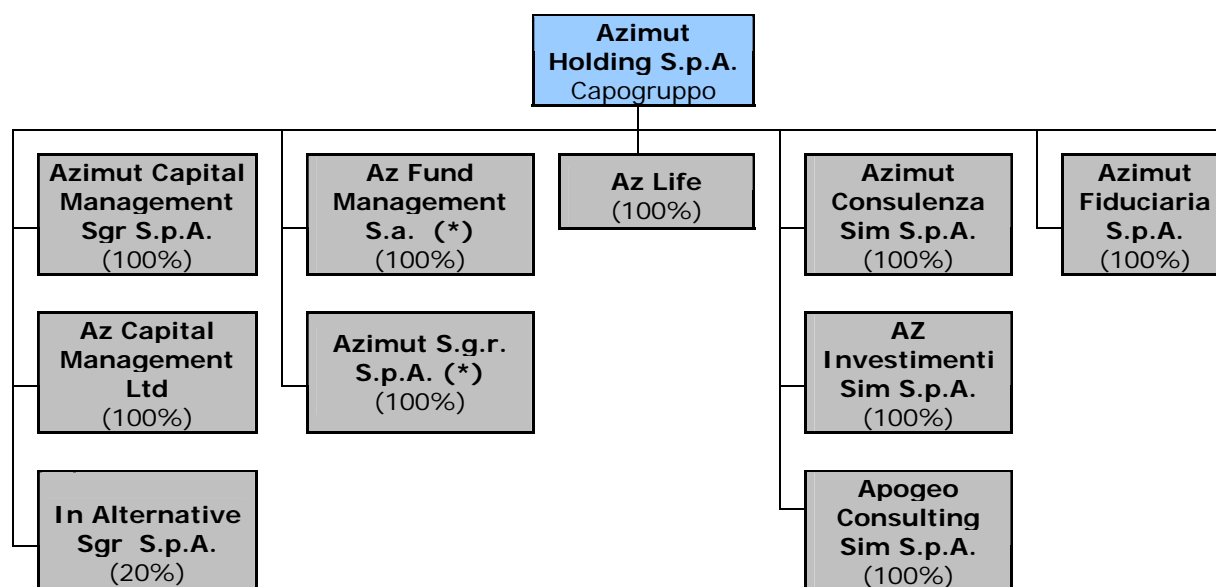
Azimut Holding S.p.A.
Capogruppo

Azimut Capital Management Sgr S.p.A.
(100%)

Az Capital Management Ltd
(100%)

In Alternative Sgr S.p.A.
(20%)

Az Fund Management S.a. (*)
(100%)

Azimut S.g.r. S.p.A. (*)
(100%)

Az Life
(100%)

Azimut Consulenza Sim S.p.A.
(100%)

AZ Investimenti Sim S.p.A.
(100%)

Apogeo Consulting Sim S.p.A.
(100%)

Azimut Fiduciaria S.p.A.
(100%)